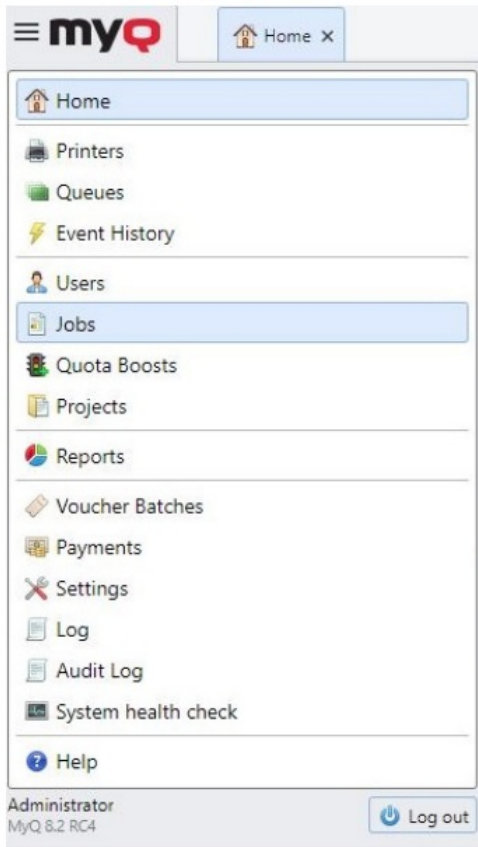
myQ

Home ×

Home

Printers

Queues

Event History

Users

Jobs

Quota Boosts

Projects

Reports

Voucher Batches

Payments

Settings

Log

Audit Log

System health check

Help

Administrator
MyQ 8.2 RC4

Log out